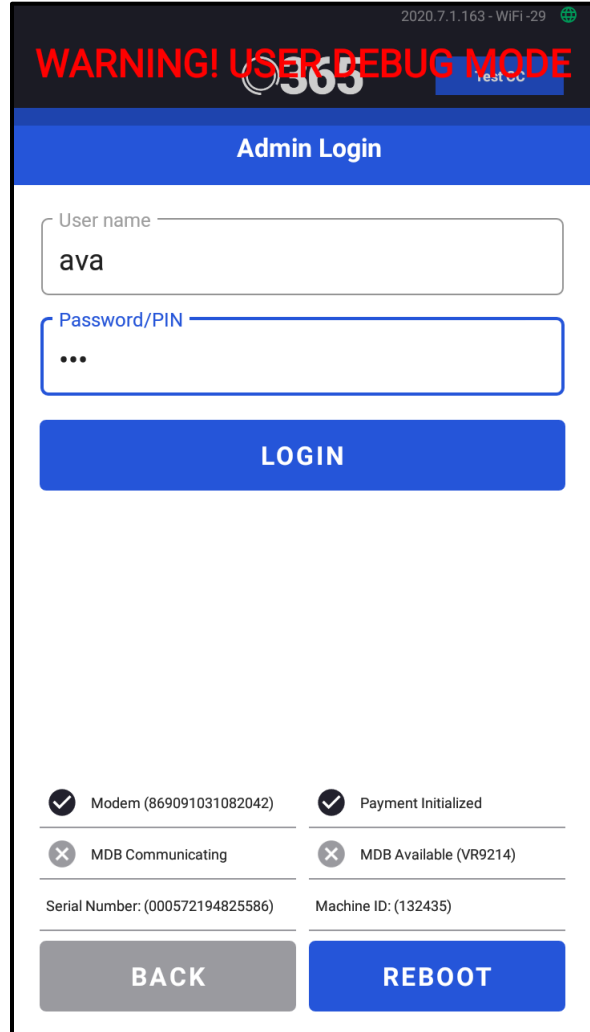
2020.7.1.163 - WiFi -29

WARNING! USER DEBUG MODE

365

Test CC

Admin Login

User name
ava

Password/PIN
•••

LOGIN

Modem (869091031082042)
Payment Initialized
MDB Communicating
MDB Available (VR9214)
Serial Number: (000572194825586)
Machine ID: (132435)

BACK
REBOOT